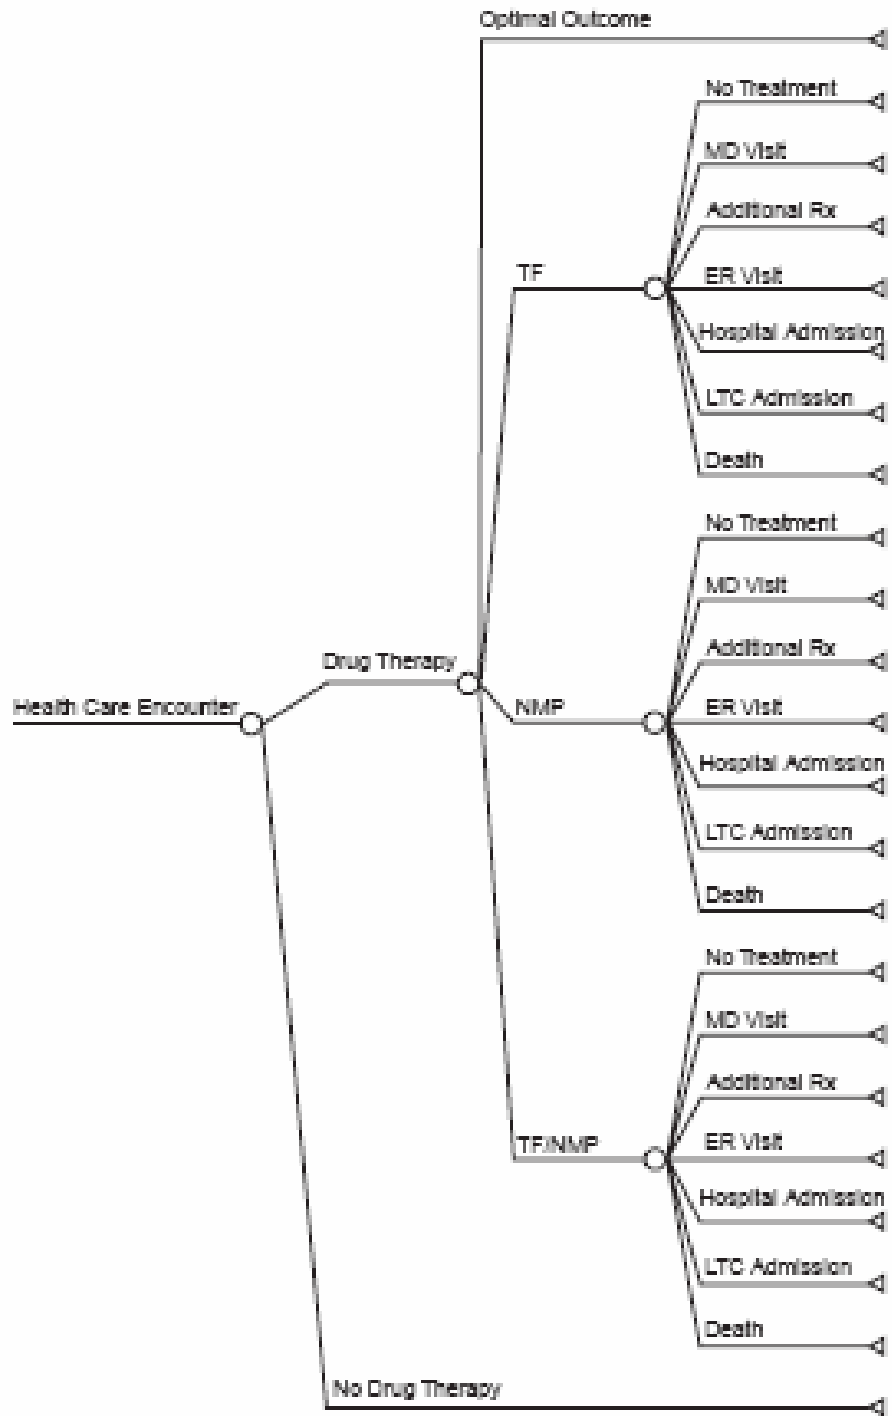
Optimal Outcome

No Treatment

MD Visit

Additional Rx

TF

ER Visit

Hospital Admission

LTC Admission

Death

No Treatment

MD Visit

Drug Therapy

Additional Rx

Health Care Encounter

NMP

ER Visit

Hospital Admission

LTC Admission

Death

No Treatment

MD Visit

Additional Rx

TF/NMP

ER Visit

Hospital Admission

LTC Admission

Death

No Drug Therapy